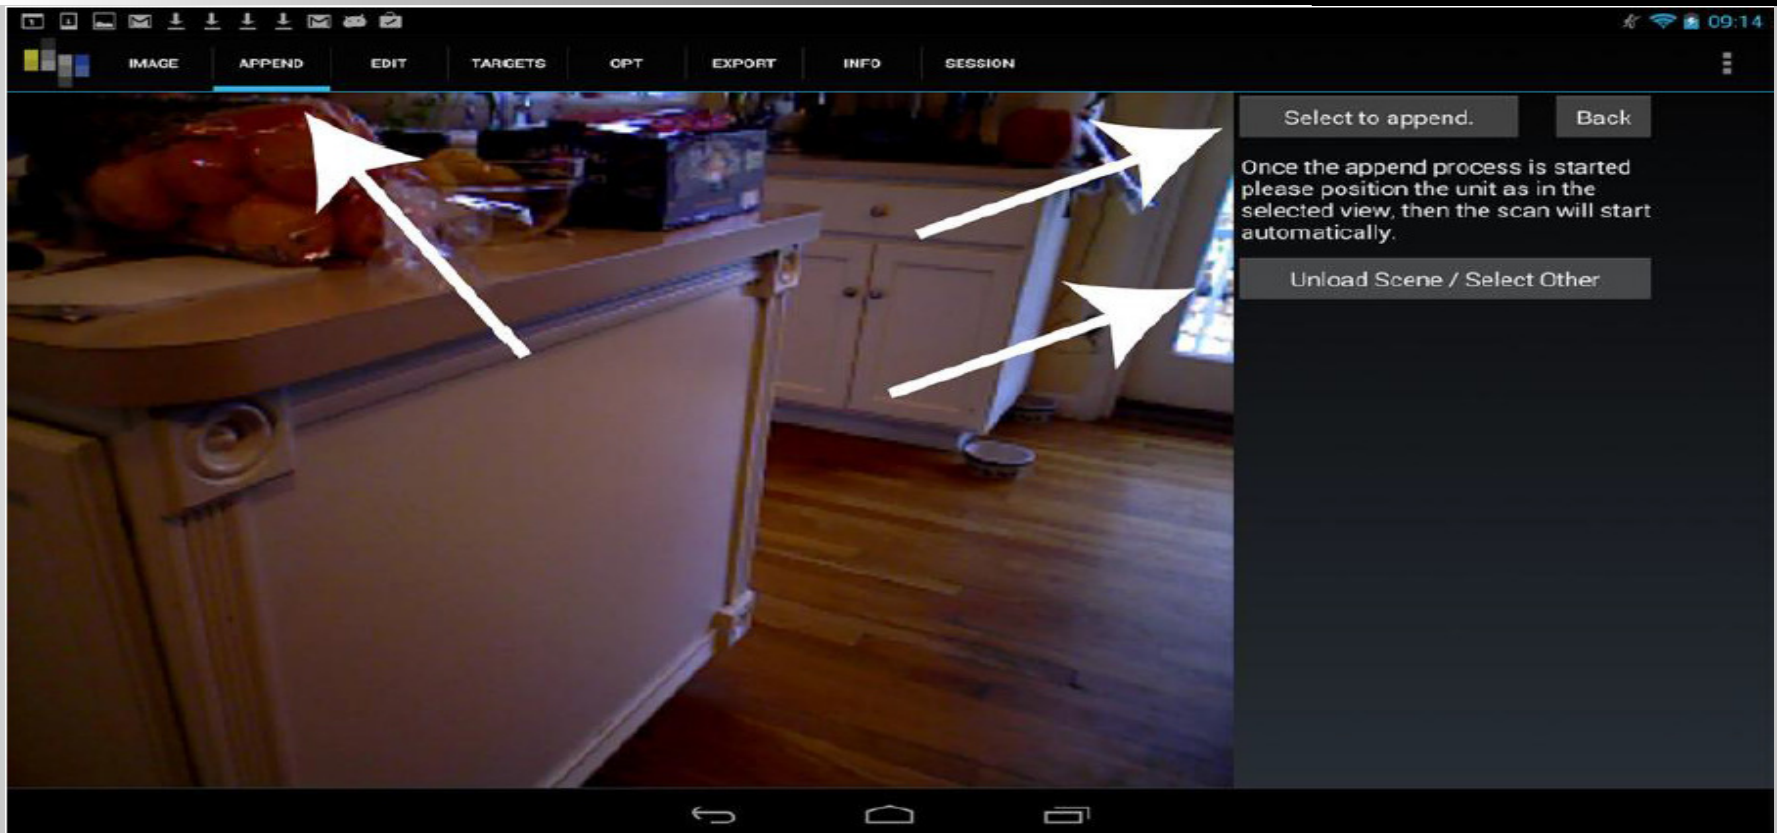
09:14

IMAGE APPEND EDIT TARGETS OPT EXPORT INFO SESSION

Select to append.

Back

Once the append process is started please position the unit as in the selected view, then the scan will start automatically.

Unload Scene / Select Other